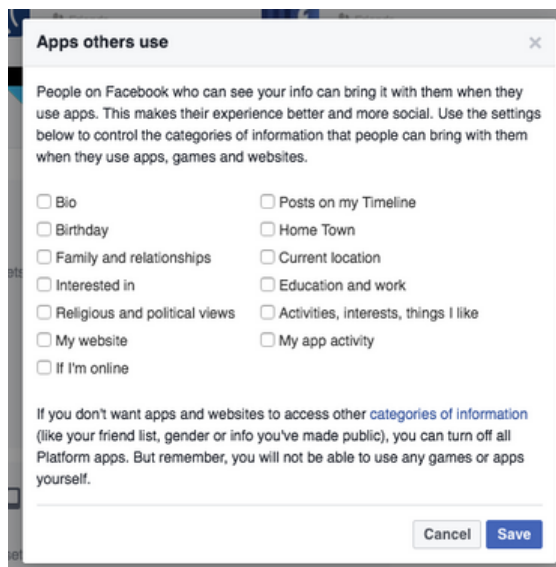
Apps others use

×

People on Facebook who can see your info can bring it with them when they use apps. This makes their experience better and more social. Use the settings below to control the categories of information that people can bring with them when they use apps, games and websites.

Bio
Birthday
Family and relationships
Interested in
Religious and political views
My website
If I'm online

Posts on my Timeline
Home Town
Current location
Education and work
Activities, interests, things I like
My app activity

If you don't want apps and websites to access other categories of information (like your friend list, gender or info you've made public), you can turn off all Platform apps. But remember, you will not be able to use any games or apps yourself.

Cancel Save